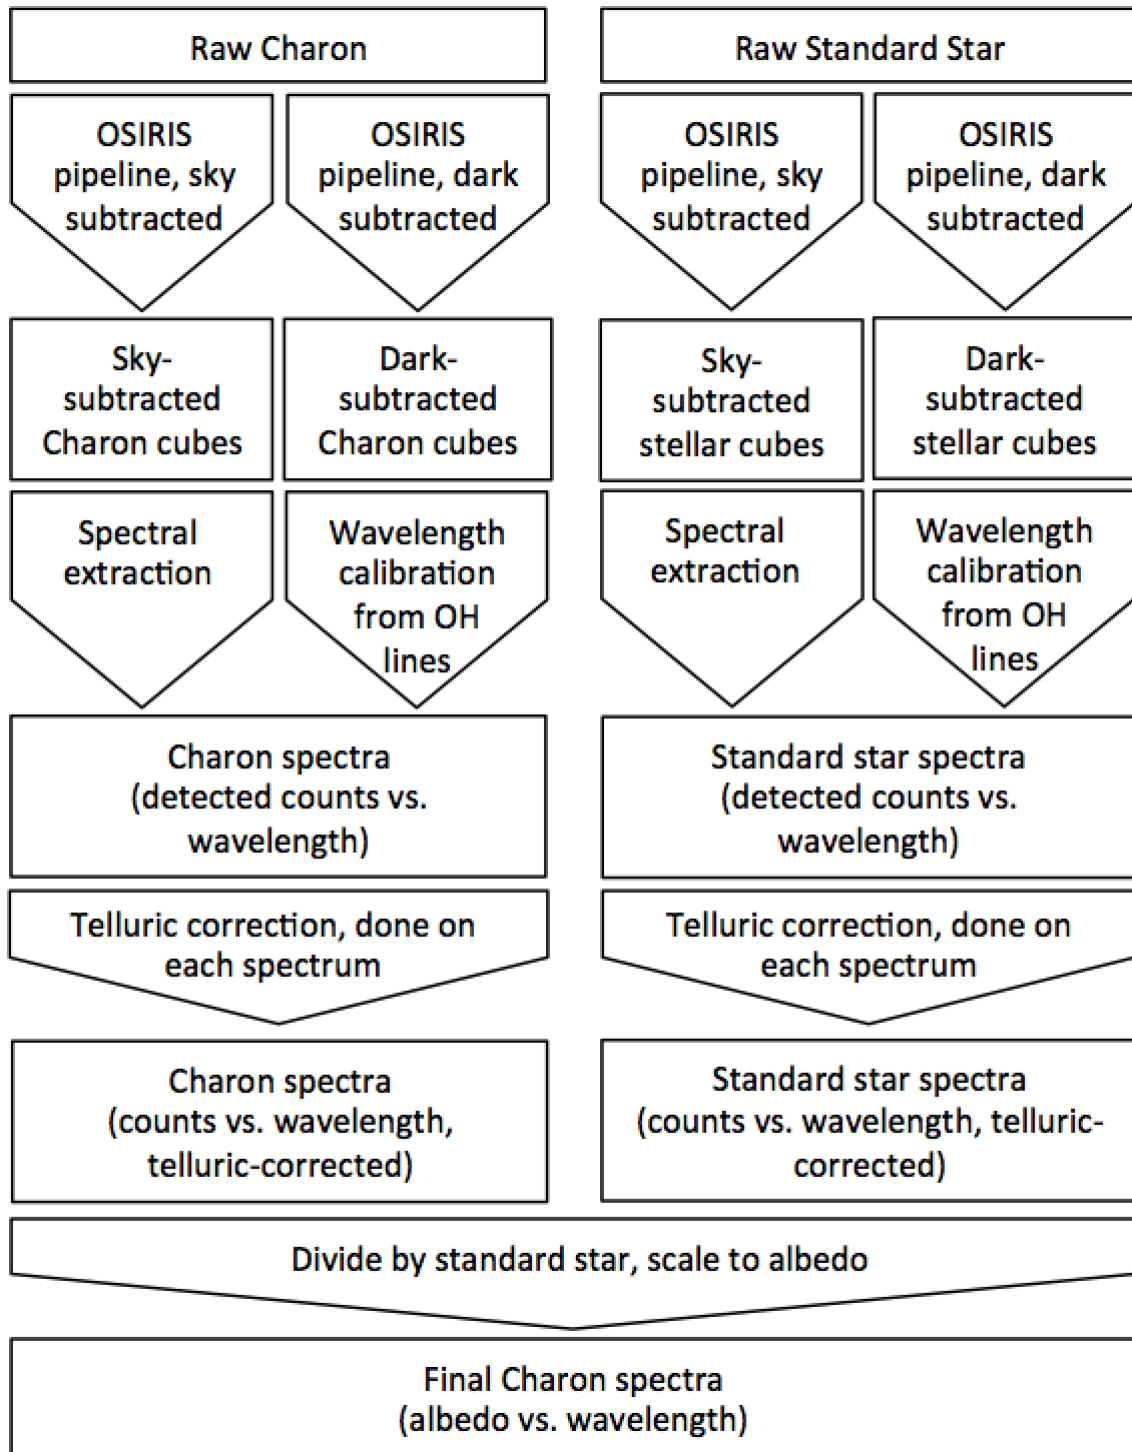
Raw Charon

Raw Standard Star

OSIRIS pipeline, sky subtracted

OSIRIS pipeline, dark subtracted

OSIRIS pipeline, sky subtracted

OSIRIS pipeline, dark subtracted

Sky-subtracted Charon cubes

Dark-subtracted Charon cubes

Sky-subtracted stellar cubes

Dark-subtracted stellar cubes

Spectral extraction

Wavelength calibration from OH lines

Spectral extraction

Wavelength calibration from OH lines

Charon spectra (detected counts vs. wavelength)

Standard star spectra (detected counts vs. wavelength)

Telluric correction, done on each spectrum

Telluric correction, done on each spectrum

Charon spectra (counts vs. wavelength, telluric-corrected)

Standard star spectra (counts vs. wavelength, telluric-corrected)

Divide by standard star, scale to albedo

Final Charon spectra (albedo vs. wavelength)